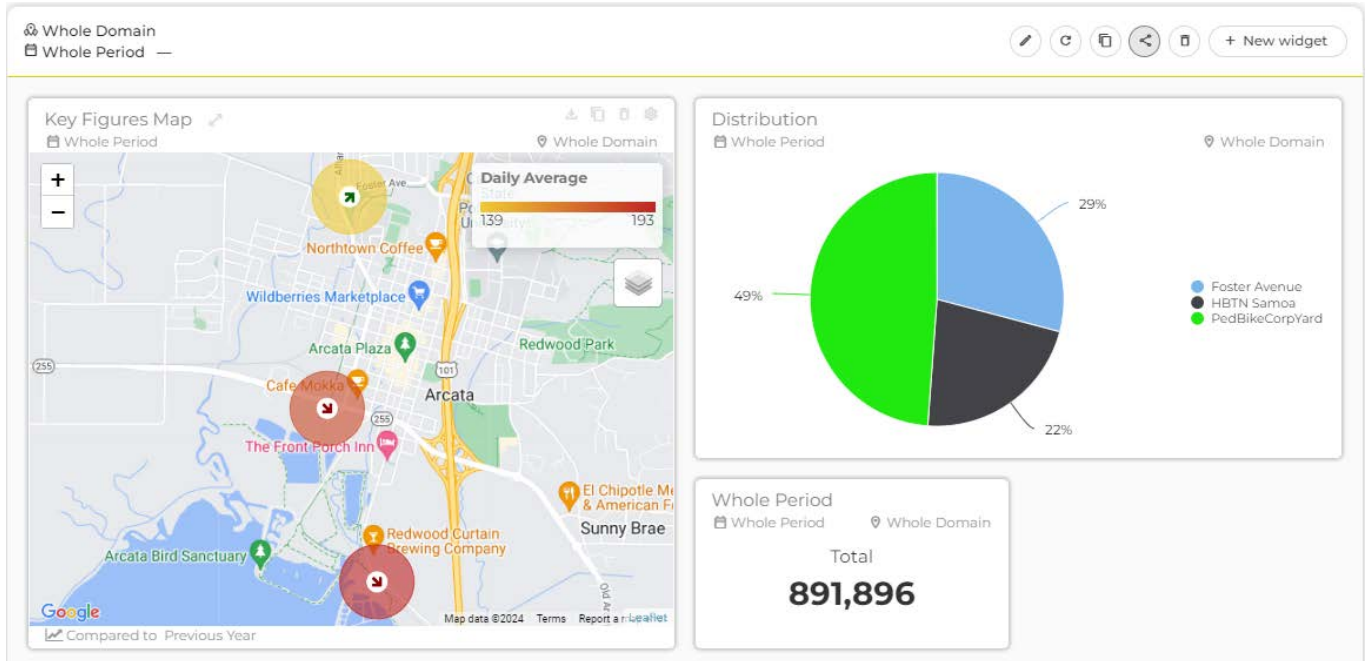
Whole Domain
Whole Period —

+ New widget

Key Figures Map
Whole Period
Whole Domain

+
−

Daily Average
139
193

Foster Ave
Northtown Coffee
Wildberries Marketplace
Arcata Plaza
Redwood Park
255
101
Cafe Mokka
Arcata
255
The Front Porch Inn
El Chipotle Me
& American F
Sunny Brae
Redwood Curtain
Brewing Company
Arcata Bird Sanctuary
Old A
Google
Map data ©2024
Terms
Report a
Leaflet

Compared to Previous Year

Distribution
Whole Period
Whole Domain

29%
49%
22%

Foster Avenue
HBTN Samoa
PedBikeCorpYard

Whole Period
Whole Period
Whole Domain
Total
891,896